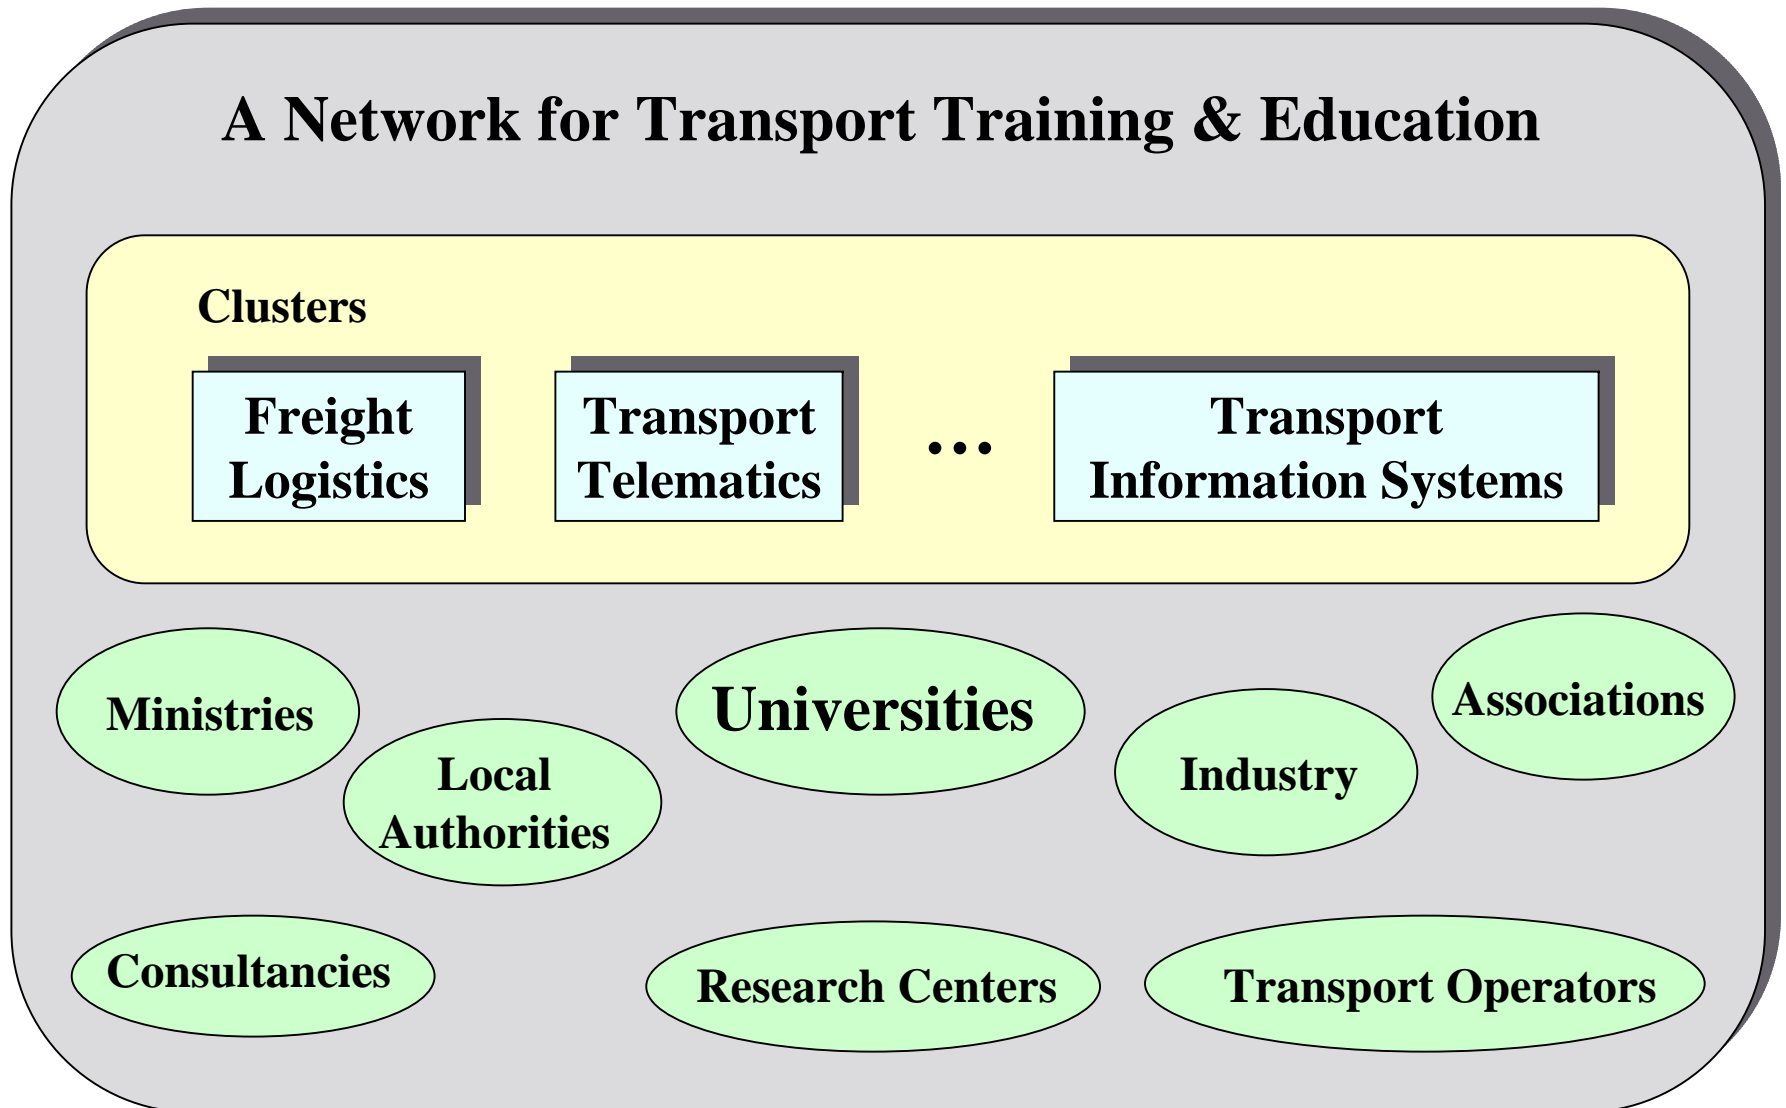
A Network for Transport Training & Education

Clusters

Freight Logistics

Transport Telematics

...

Transport Information Systems

Ministries

Local Authorities

Universities

Industry

Associations

Consultancies

Research Centers

Transport Operators